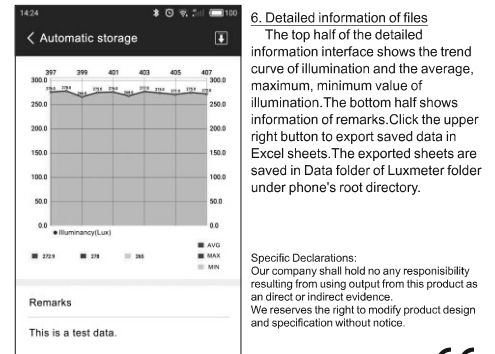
14:24

100

Automatic storage

397 399 401 403 405 407

300.0 300.0

250.0 250.0

200.0 200.0

150.0 150.0

100.0 100.0

50.0 50.0

0.0 0.0

Illuminancy(Lux)

AVG
MAX
MIN

272.9 278 265

Remarks

This is a test data.

6. Detailed information of files

The top half of the detailed information interface shows the trend curve of illumination and the average, maximum, minimum value of illumination.The bottom half shows information of remarks.Click the upper right button to export saved data in Excel sheets.The exported sheets are saved in Data folder of Luxmeter folder under phone's root directory.

Specific Declarations:
Our company shall hold no any responisibility resulting from using output from this product as an direct or indirect evidence.
We reserves the right to modify product design and specification without notice.